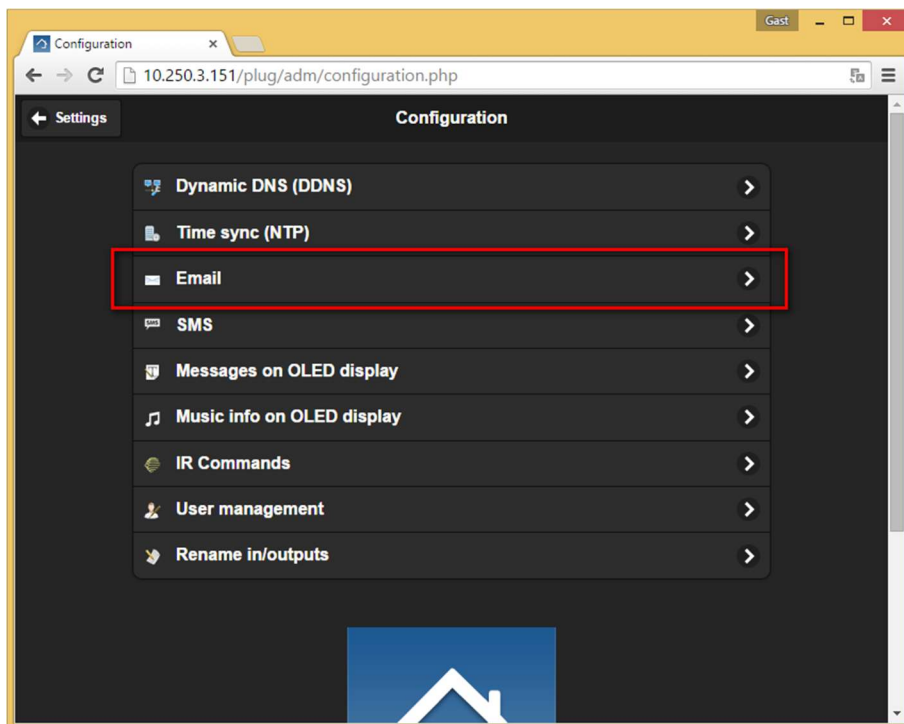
Gast

Configuration ×

10.250.3.151/plug/adm/configuration.php

Settings

Configuration

Dynamic DNS (DDNS)

Time sync (NTP)

Email

SMS

Messages on OLED display

Music info on OLED display

IR Commands

User management

Rename in/outputs